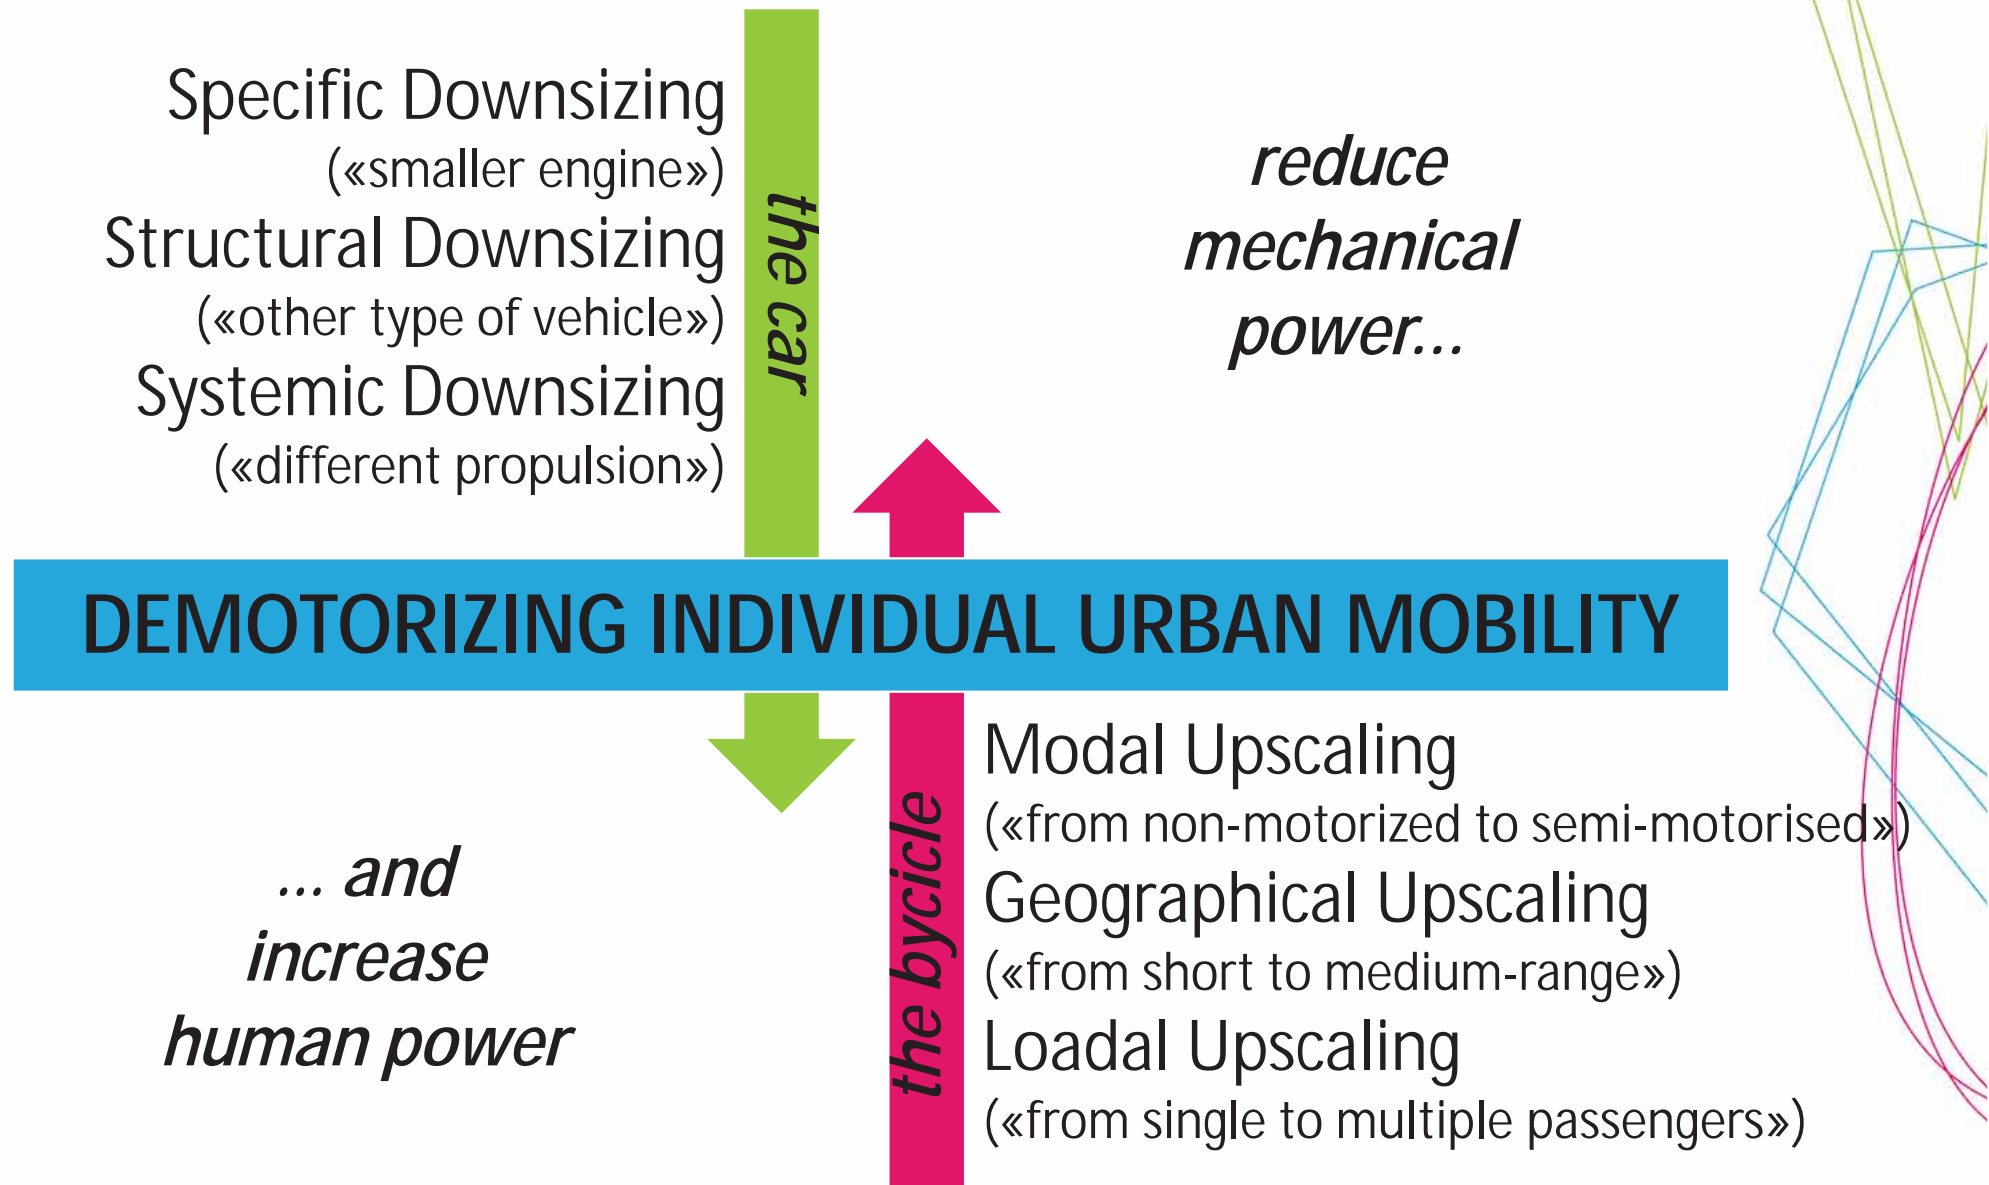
Specific Downsizing
(«smaller engine»)
Structural Downsizing
(«other type of vehicle»)
Systemic Downsizing
(«different propulsion»)

the car

reduce mechanical power...

DEMOTORIZING INDIVIDUAL URBAN MOBILITY

... and increase human power

the bycicle

Modal Upscaling
(«from non-motorized to semi-motorised»)
Geographical Upscaling
(«from short to medium-range»)
Loadal Upscaling
(«from single to multiple passengers»)